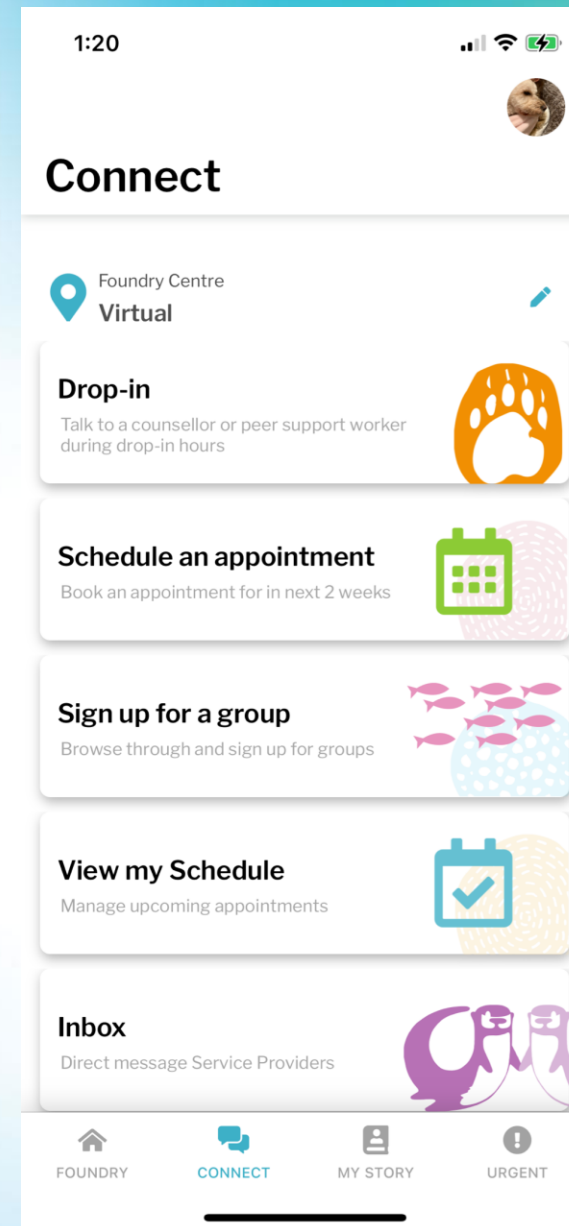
1:20

Connect

Foundry Centre
Virtual

Drop-in
Talk to a counsellor or peer support worker during drop-in hours

Schedule an appointment
Book an appointment for in next 2 weeks

Sign up for a group
Browse through and sign up for groups

View my Schedule
Manage upcoming appointments

Inbox
Direct message Service Providers

FOUNDRY CONNECT MY STORY URGENT